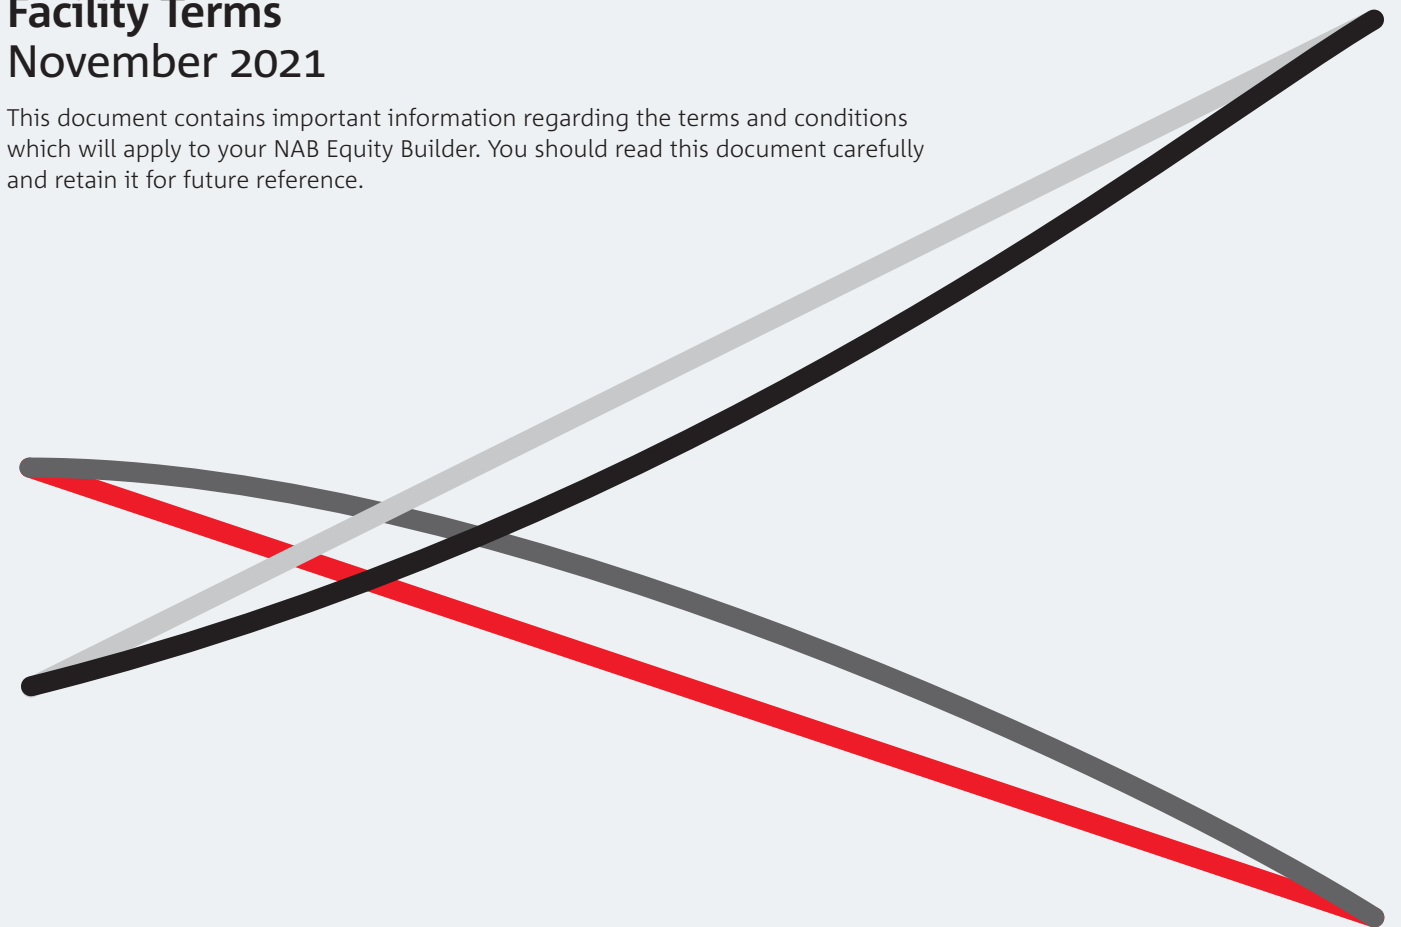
Facility Terms
November 2021

This document contains important information regarding the terms and conditions which will apply to your NAB Equity Builder. You should read this document carefully and retain it for future reference.